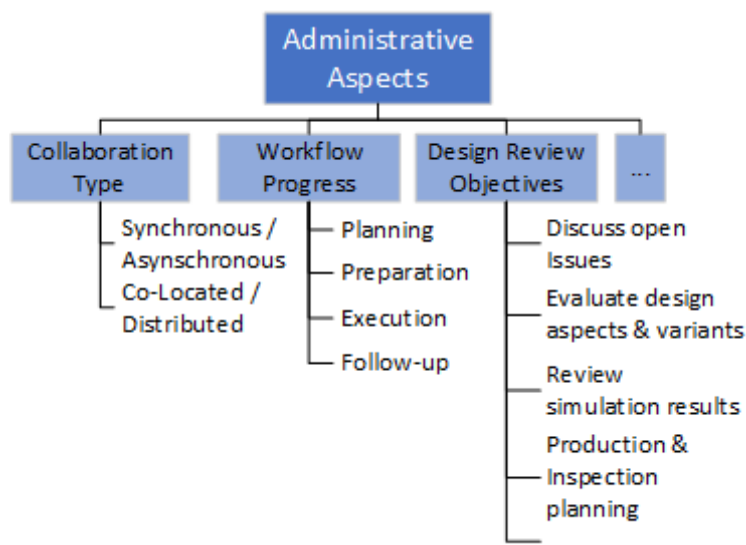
Administrative Aspects

Collaboration Type

Synchronous / Asynschronous

Co-Located / Distributed

Workflow Progress

Planning

Preparation

Execution

Follow-up

Design Review Objectives

Discuss open Issues

Evaluate design aspects & variants

Review simulation results

Production & Inspection planning

...